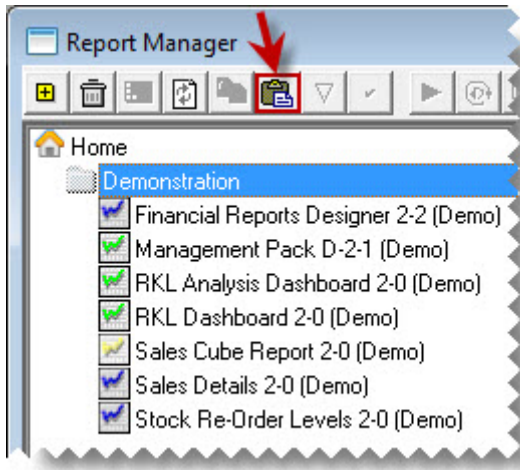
Report Manager

Home

Demonstration

Financial Reports Designer 2-2 (Demo)

Management Pack D-2-1 (Demo)

RKL Analysis Dashboard 2-0 (Demo)

RKL Dashboard 2-0 (Demo)

Sales Cube Report 2-0 (Demo)

Sales Details 2-0 (Demo)

Stock Re-Order Levels 2-0 (Demo)